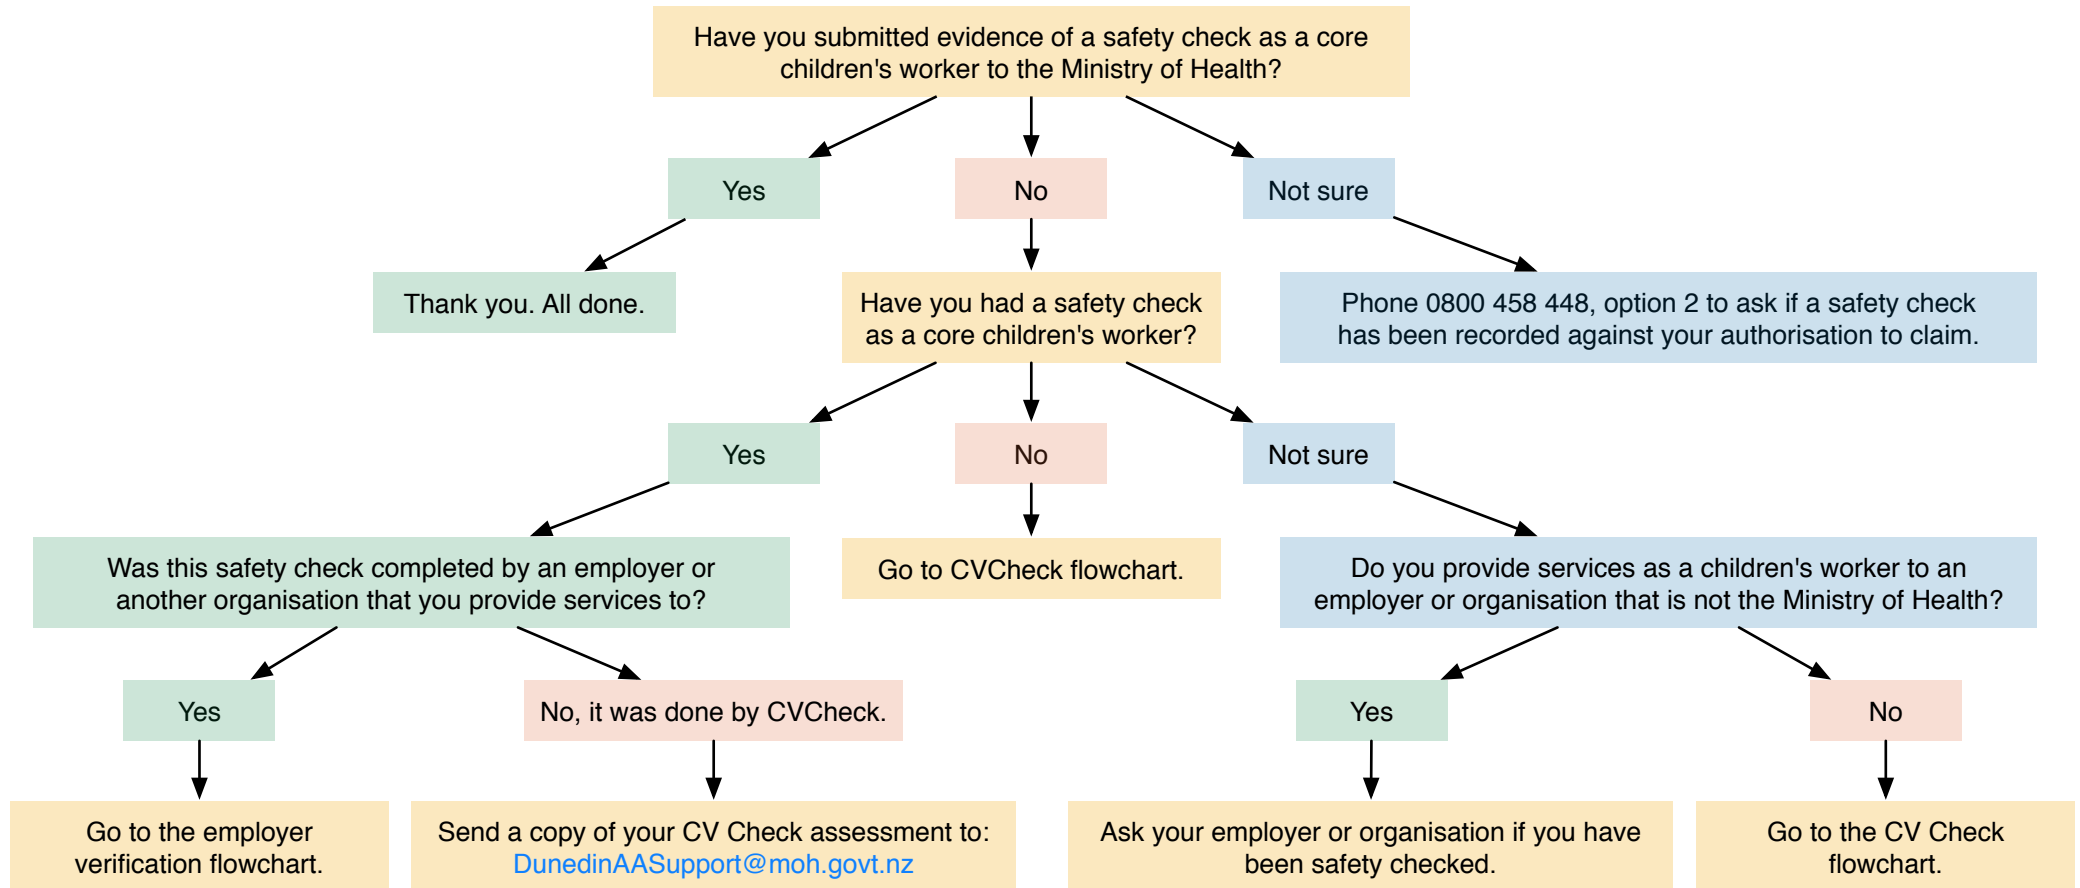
Have you submitted evidence of a safety check as a core children's worker to the Ministry of Health?

Yes

No

Not sure

Thank you. All done.

Have you had a safety check as a core children's worker?

Phone 0800 458 448, option 2 to ask if a safety check has been recorded against your authorisation to claim.

Yes

No

Not sure

Was this safety check completed by an employer or another organisation that you provide services to?

Go to CVCheck flowchart.

Do you provide services as a children's worker to an employer or organisation that is not the Ministry of Health?

Yes

No, it was done by CVCheck.

Yes

No

Go to the employer verification flowchart.

Send a copy of your CV Check assessment to: DunedinAASupport@moh.govt.nz

Ask your employer or organisation if you have been safety checked.

Go to the CV Check flowchart.